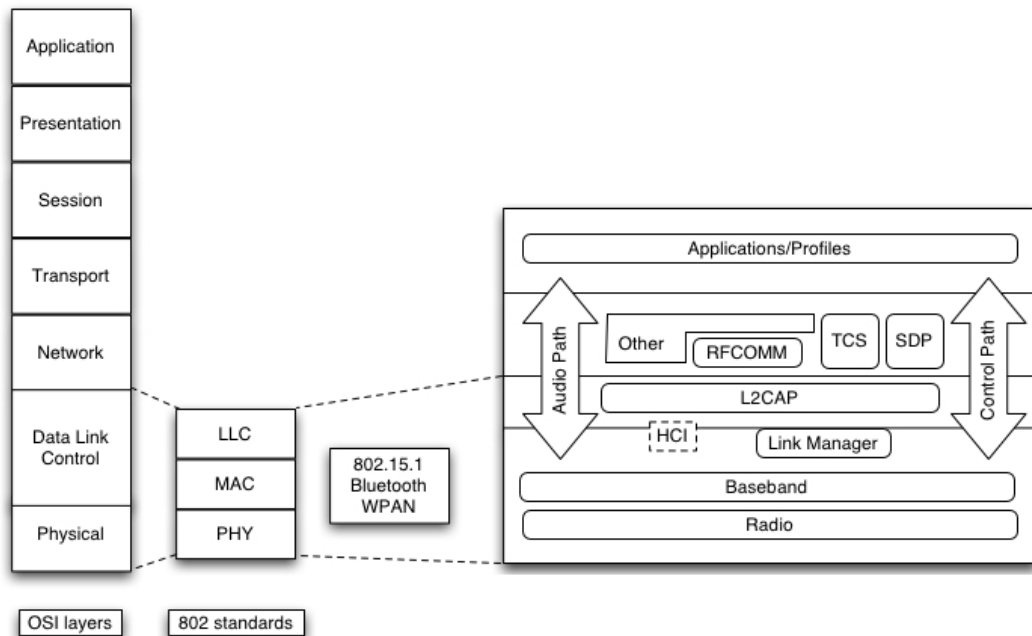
Application

Presentation

Session

Transport

Network

Data Link Control

Physical

LLC

MAC

PHY

802.15.1 Bluetooth WPAN

Applications/Profiles

Audio Path

Other

RFCOMM

TCS

SDP

Control Path

L2CAP

HCI

Link Manager

Baseband

Radio

OSI layers

802 standards